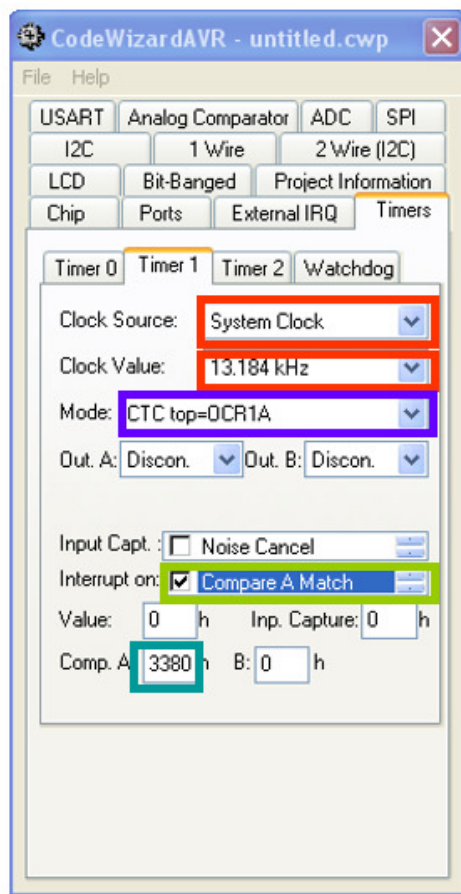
CodeWizardAVR - untitled.cwp

File Help

USART | Analog Comparator | ADC | SPI
I2C | 1 Wire | 2 Wire (I2C)
LCD | Bit-Banged | Project Information
Chip | Ports | External IRQ | Timers

Timer 0 | Timer 1 | Timer 2 | Watchdog

Clock Source: System Clock
Clock Value: 13.184 kHz
Mode: CTC top=OCR1A
Out. A: Discon. Out. B: Discon.

Input Capt. : Noise Cancel
Interrupt on: Compare A Match
Value: 0 h Inp. Capture: 0 h
Comp. A 3380 h B: 0 h